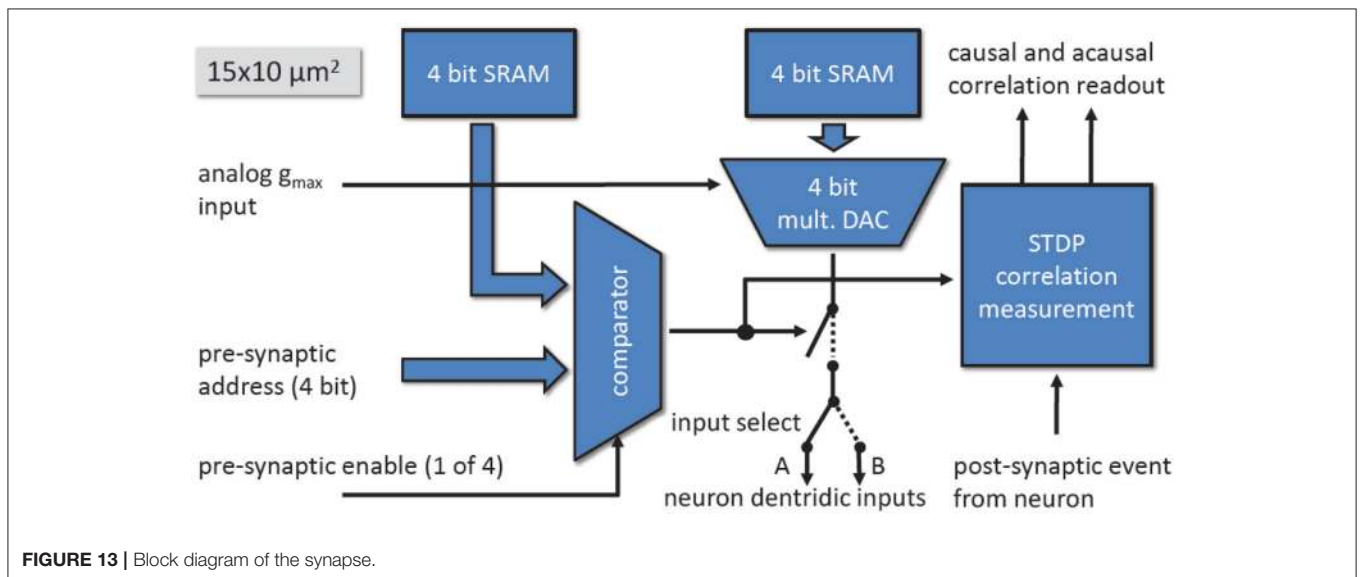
15x10 $\mu m^2$

4 bit SRAM

4 bit SRAM

causal and acausal correlation readout

analog $g_{max}$ input

4 bit mult. DAC

STDP correlation measurement

comparator

pre-synaptic address (4 bit)

input select

pre-synaptic enable (1 of 4)

A

B

neuron dentridic inputs

post-synaptic event from neuron

**FIGURE 13 |** Block diagram of the synapse.